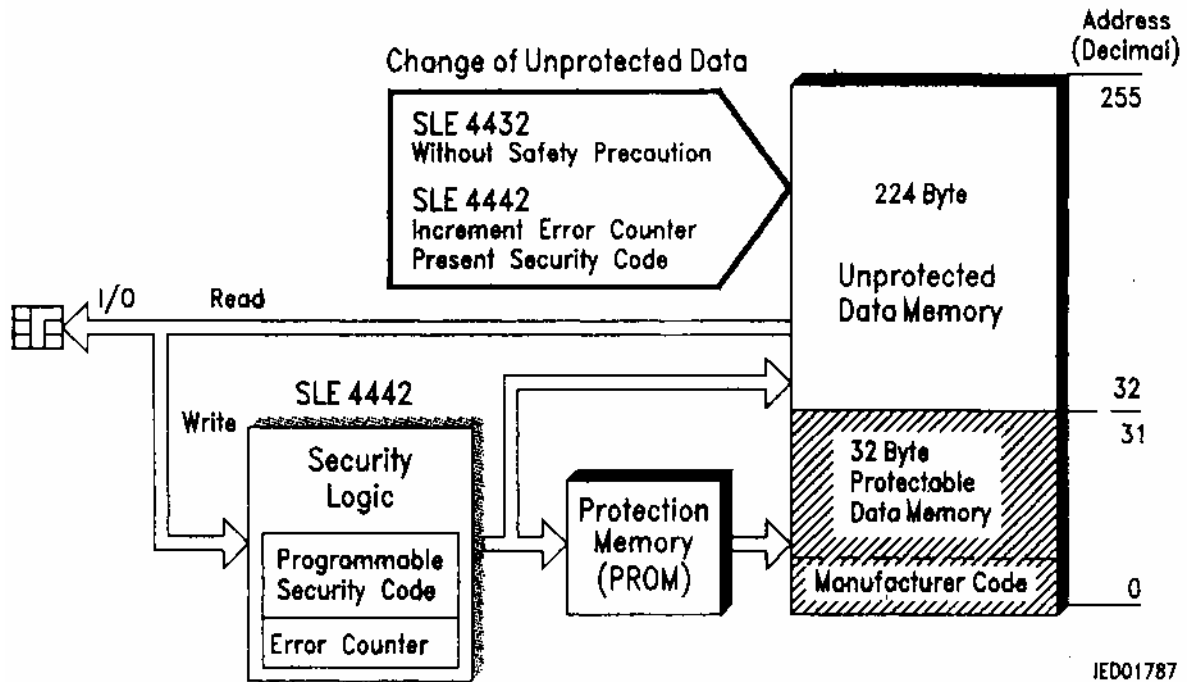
Change of Unprotected Data

SLE 4432
Without Safety Precaution

SLE 4442
Increment Error Counter
Present Security Code

Address
(Decimal)

255

224 Byte

Unprotected
Data Memory

I/O

Read

Write

SLE 4442

Security
Logic

Programmable
Security Code

Error Counter

Protection
Memory
(PROM)

32

31

32 Byte
Protectable
Data Memory

Manufacturer Code

0

IED01787